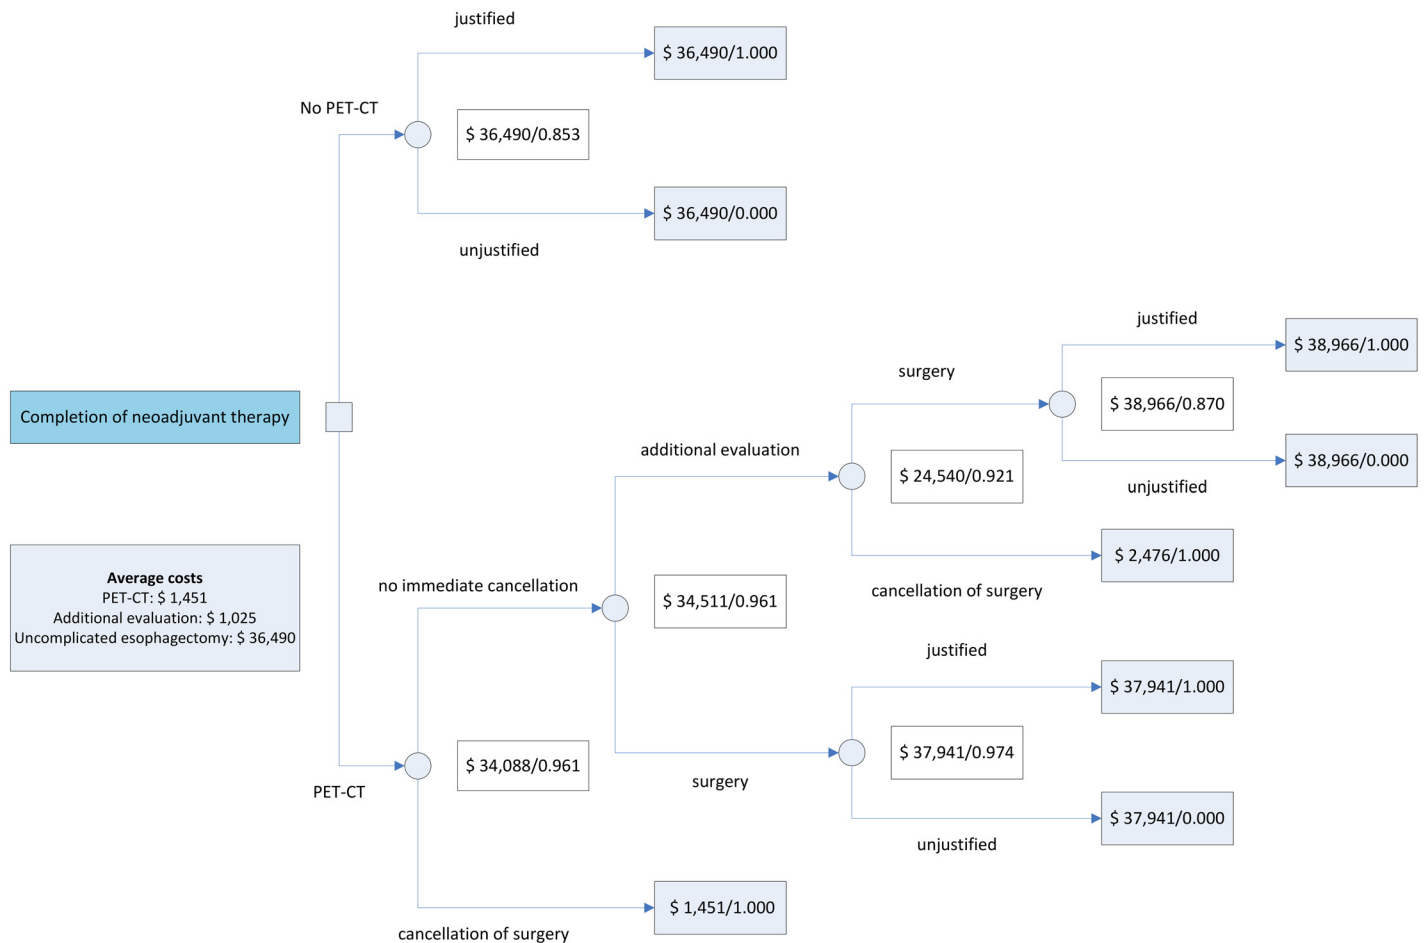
justified

$ 36,490/1.000

No PET-CT

$ 36,490/0.853

$ 36,490/0.000

unjustified

justified

$ 38,966/1.000

surgery

$ 38,966/0.870

Completion of neoadjuvant therapy

additional evaluation

$ 24,540/0.921

$ 38,966/0.000

unjustified

$ 2,476/1.000

**Average costs**
PET-CT: $ 1,451
Additional evaluation: $ 1,025
Uncomplicated esophagectomy: $ 36,490

no immediate cancellation

$ 34,511/0.961

cancellation of surgery

justified

$ 37,941/1.000

$ 37,941/0.974

$ 34,088/0.961

surgery

PET-CT

$ 37,941/0.000

unjustified

$ 1,451/1.000

cancellation of surgery